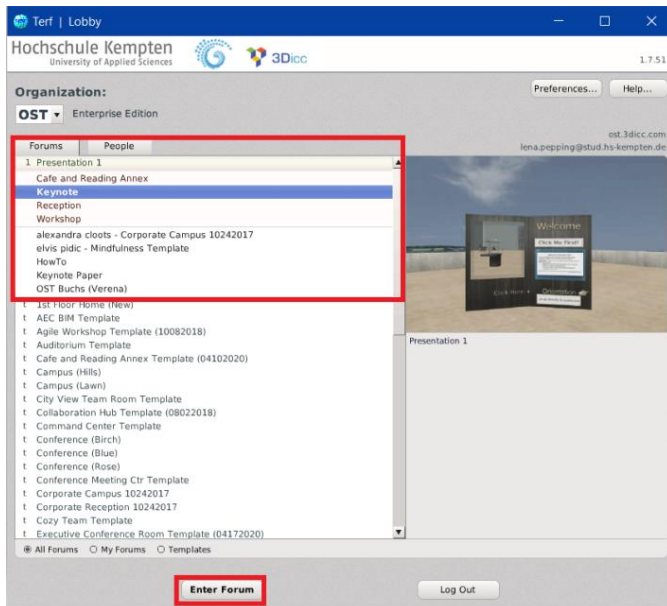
Terf | Lobby

Hochschule Kempten
University of Applied Sciences

3Dicc

1.7.51

Organization:

OST Enterprise Edition

Preferences... Help...

ost.3dicc.com
lena.pepping@stud.hs-kempten.de

Forums People

1 Presentation 1
Cafe and Reading Annex
Keynote
Reception
Workshop
alexandra cloots - Corporate Campus 10242017
elvis pidic - Mindfulness Template
HowTo
Keynote Paper
OST Buchs (Verena)
t 1st Floor Home (New)
t AEC BIM Template
t Agile Workshop Template (10082018)
t Auditorium Template
t Cafe and Reading Annex Template (04102020)
t Campus (Hills)
t Campus (Lawn)
t City View Team Room Template
t Collaboration Hub Template (08022018)
t Command Center Template
t Conference (Birch)
t Conference (Blue)
t Conference (Rose)
t Conference Meeting Ctr Template
t Corporate Campus 10242017
t Corporate Reception 10242017
t Cozy Team Template
t Executive Conference Room Template (04172020)

Welcome
Click Me First!
Click Here
Orientation

Presentation 1

All Forums My Forums Templates

Enter Forum

Log Out